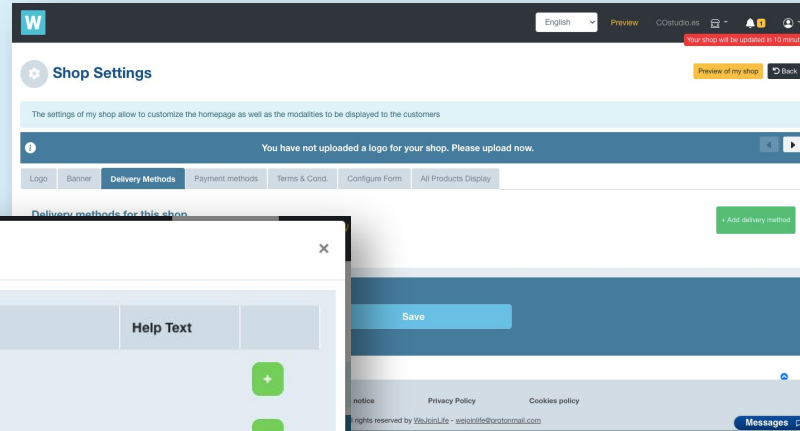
W

English

Preview

COstudio.es

1

Your shop will be updated in 10 minut

Shop Settings

Preview of my shop

Back

The settings of my shop allow to customize the homepage as well as the modalities to be displayed to the customers

You have not uploaded a logo for your shop. Please upload now.

Logo | Banner | Delivery Methods | Payment methods | Terms & Cond. | Configure Form | All Products Display

Delivery methods for this shop

+ Add delivery method

×

Help Text

+

Save

notice

Privacy Policy

Cookies policy

rights reserved by WeJoinLife - wejoinlife@protonmail.com

Messages